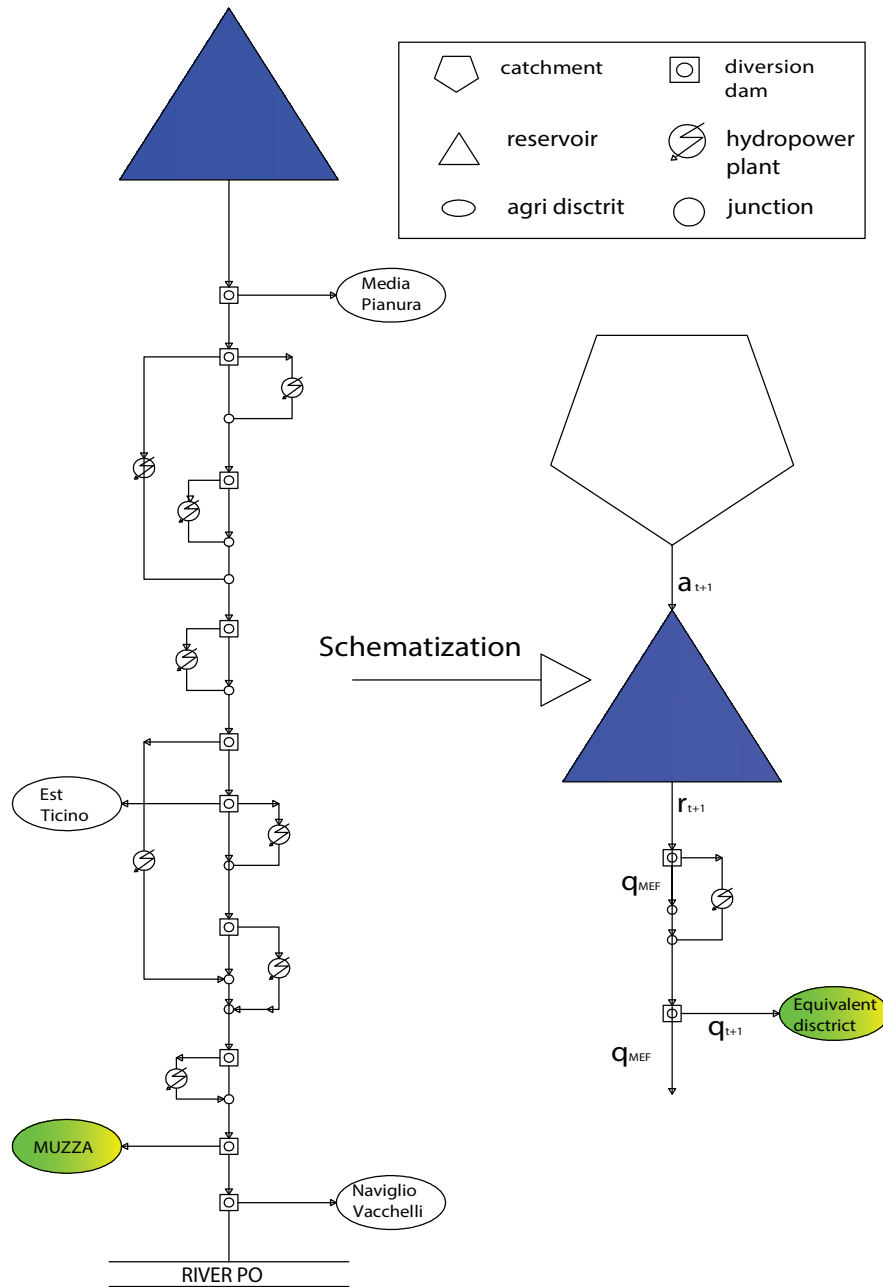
catchment

diversion dam

reservoir

hydropower plant

agri disctrit

junction

Media Pianura

Schematization

$a_{t+1}$

$r_{t+1}$

$q_{MEF}$

Est Ticino

$q_{t+1}$

Equivalent disctrict

$q_{MEF}$

MUZZA

Naviglio Vacchelli

RIVER PO